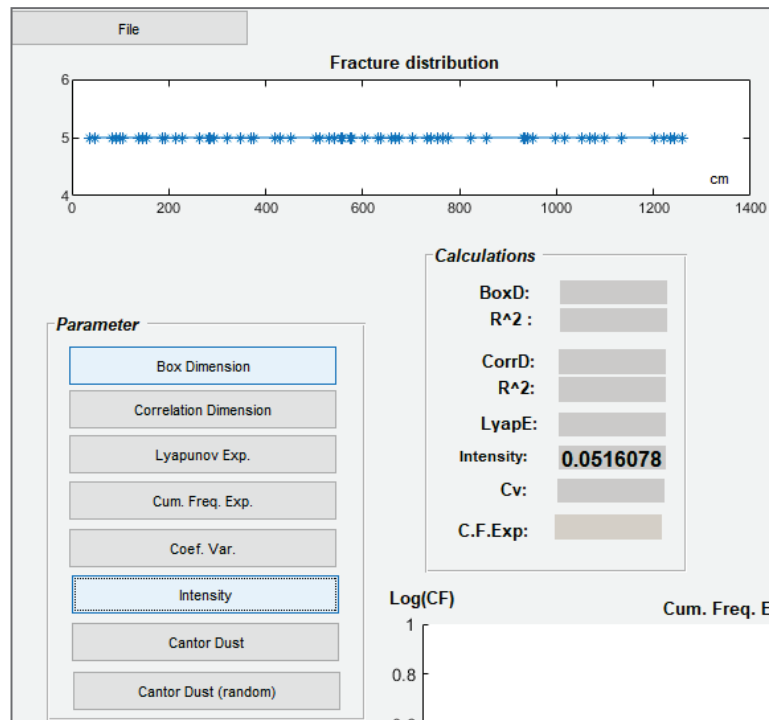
File

Fracture distribution

6
5
4
0 200 400 600 800 1000 1200 1400
cm

Calculations

BoxD:
R^2 :

CorrD:
R^2:

LyapE:

Intensity: 0.0516078

Cv:

C.F.Exp:

Parameter

Box Dimension

Correlation Dimension

Lyapunov Exp.

Cum. Freq. Exp.

Coef. Var.

Intensity

Cantor Dust

Cantor Dust (random)

Log(CF)

Cum. Freq. E

1

0.8